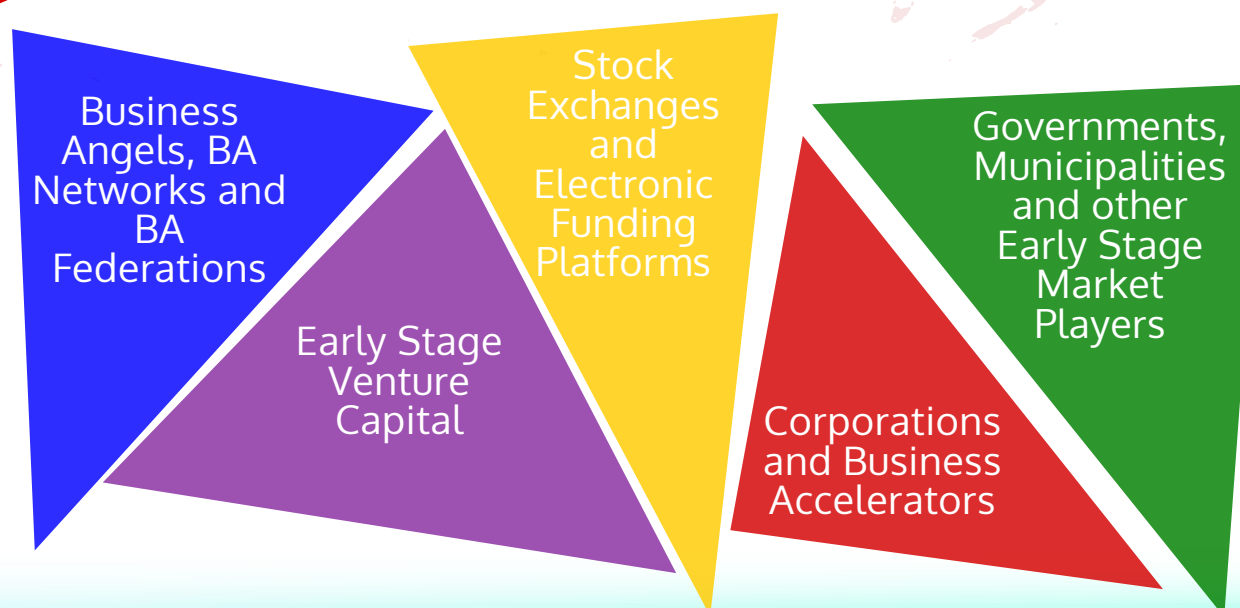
Business Angels, BA Networks and BA Federations

Early Stage Venture Capital

Stock Exchanges and Electronic Funding Platforms

Corporations and Business Accelerators

Governments, Municipalities and other Early Stage Market Players